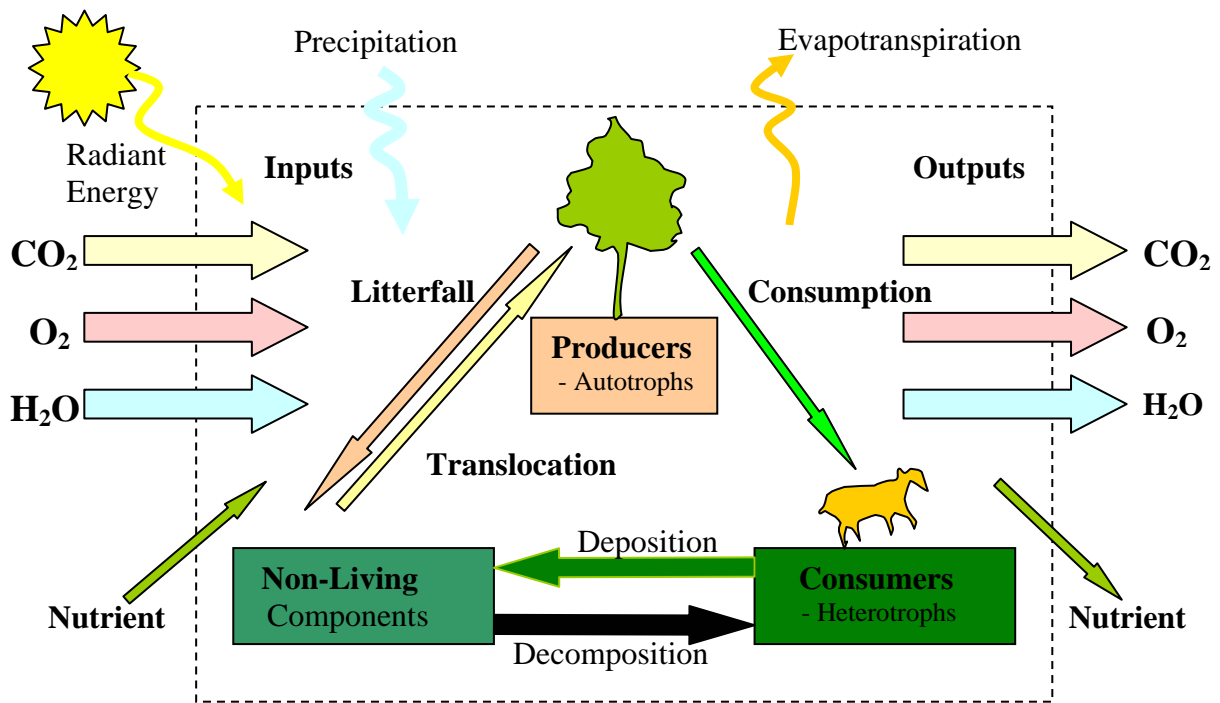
Precipitation

Evapotranspiration

Radiant Energy

Inputs

Outputs

$CO_2$

$O_2$

$H_2O$

Litterfall

Consumption

Producers
- Autotrophs

$CO_2$

$O_2$

$H_2O$

Translocation

Deposition

Nutrient

Non-Living Components

Consumers
- Heterotrophs

Nutrient

Decomposition